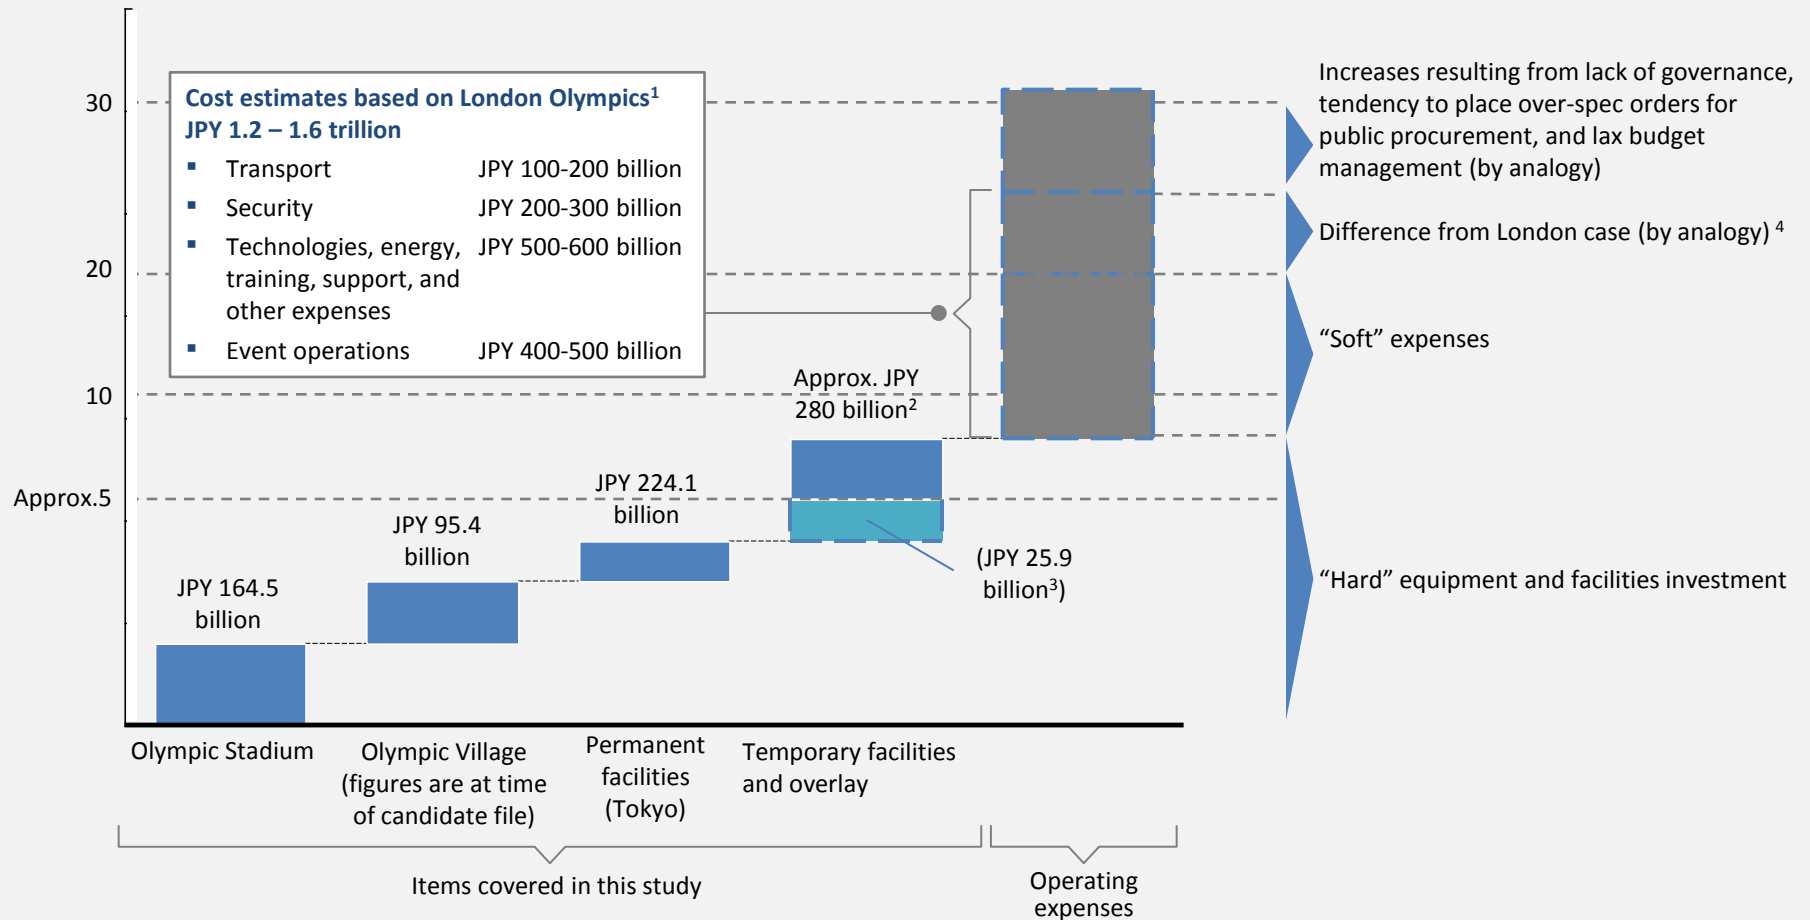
30

20

10

Approx.5

Cost estimates based on London Olympics$^1$
JPY 1.2 – 1.6 trillion

- Transport JPY 100-200 billion
- Security JPY 200-300 billion
- Technologies, energy, training, support, and other expenses JPY 500-600 billion
- Event operations JPY 400-500 billion

Approx. JPY 280 billion$^2$

JPY 224.1 billion

JPY 95.4 billion

JPY 164.5 billion

(JPY 25.9 billion$^3$)

Olympic Stadium

Olympic Village (figures are at time of candidate file)

Permanent facilities (Tokyo)

Temporary facilities and overlay

Items covered in this study

Operating expenses

Increases resulting from lack of governance, tendency to place over-spec orders for public procurement, and lax budget management (by analogy)

Difference from London case (by analogy) $^4$

“Soft” expenses

“Hard” equipment and facilities investment